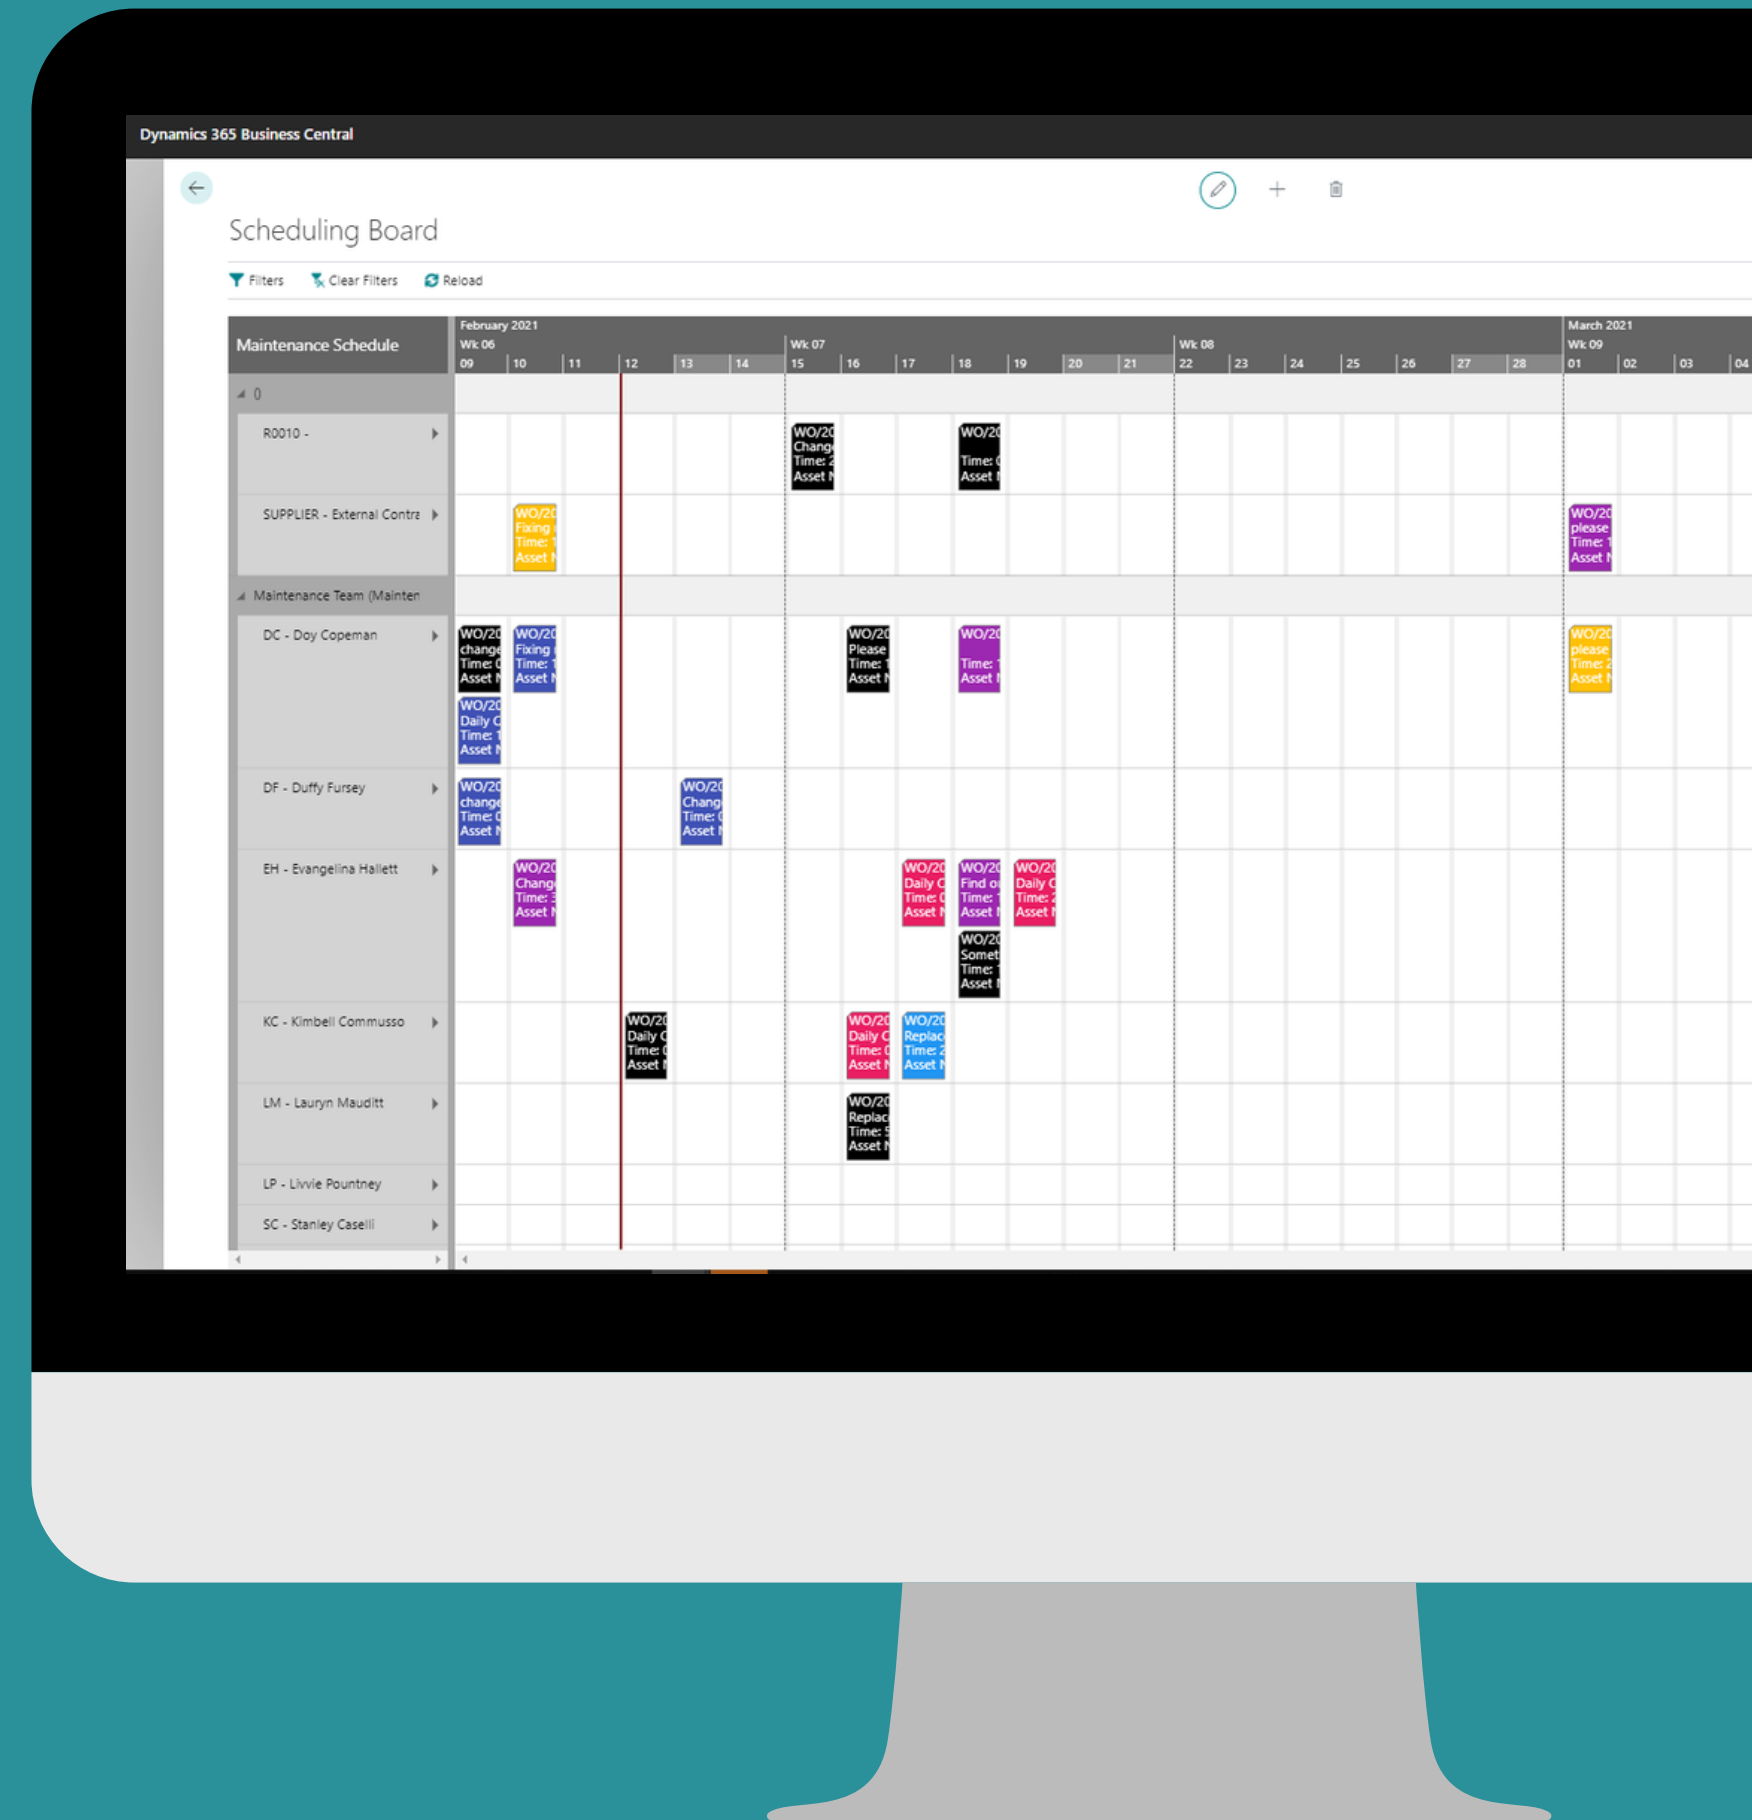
Dynamics 365 Business Central

Scheduling Board

Filters   Clear Filters   Reload

Maintenance Schedule

February 2021
Wk 06
09 10 11 12 13 14
Wk 07
15 16 17 18 19 20 21
Wk 08
22 23 24 25 26 27 28
March 2021
Wk 09
01 02 03 04

0
R0010 -
WO/20 Chang Time: 2 Asset N
WO/20 Time: Asset
SUPPLIER - External Contra
WO/20 Fixing Time: 1 Asset
WO/20 please Time: 1 Asset N
Maintenance Team (Mainten
DC - Doy Copeman
WO/20 change Time: Asset N
WO/20 Fixing Time: 1 Asset N
WO/20 Please Time: 1 Asset N
WO/20 Time: 1 Asset
WO/20 please Time: 2 Asset N
WO/20 Daily C Time: 1 Asset N
DF - Duffy Fursey
WO/20 change Time: Asset N
WO/20 Chang Time: Asset N
EH - Evangelina Hallett
WO/20 Chang Time: 3 Asset N
WO/20 Daily C Time: Asset N
WO/20 Find o Time: 1 Asset
WO/20 Daily C Time: 2 Asset N
WO/20 Somet Time: 1 Asset
KC - Kimbell Commusso
WO/20 Daily C Time: Asset N
WO/20 Daily C Time: Asset N
WO/20 Replac Time: 2 Asset N
LM - Lauryn Mauditt
WO/20 Replac Time: 5 Asset N
LP - Livvie Pountney
SC - Stanley Caselli